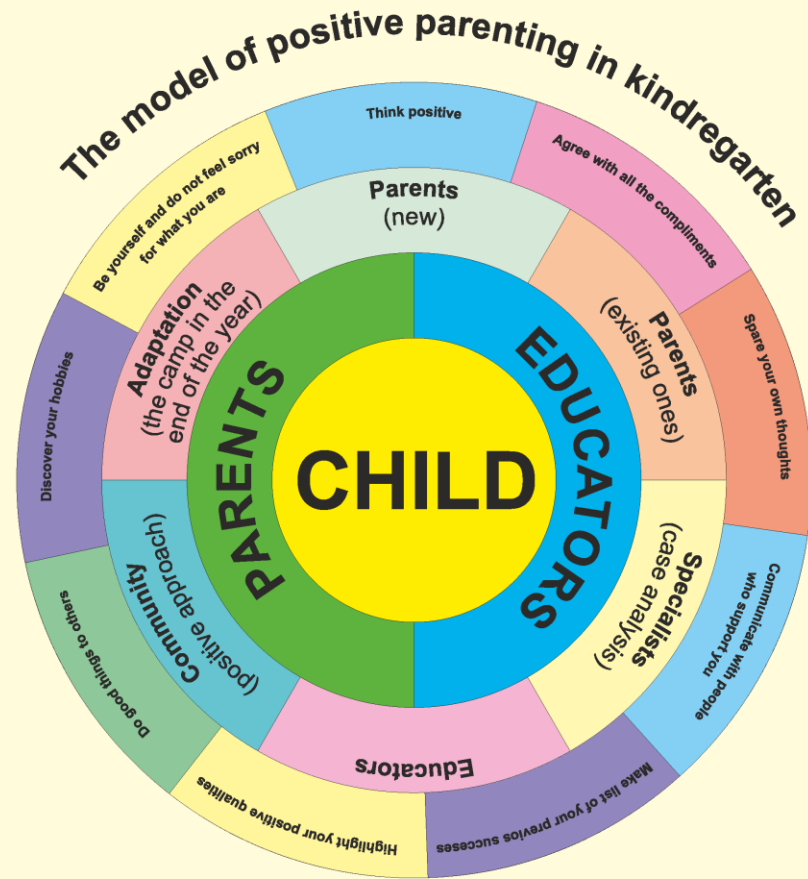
The model of positive parenting in kindregarten

Think positive

Agree with all the compliments

Spare your own thoughts

Communicate with people who support you

Make list of your previos successes

Highlight your positive qualities

Do good things to others

Discover your hobbies

Be yourself and do not feel sorry for what you are

Parents (new)

Parents (existing ones)

Specialists (case analysis)

Educators

Community (positive approach)

Adaptation (the camp in the end of the year)

PARENTS

EDUCATORS

CHILD